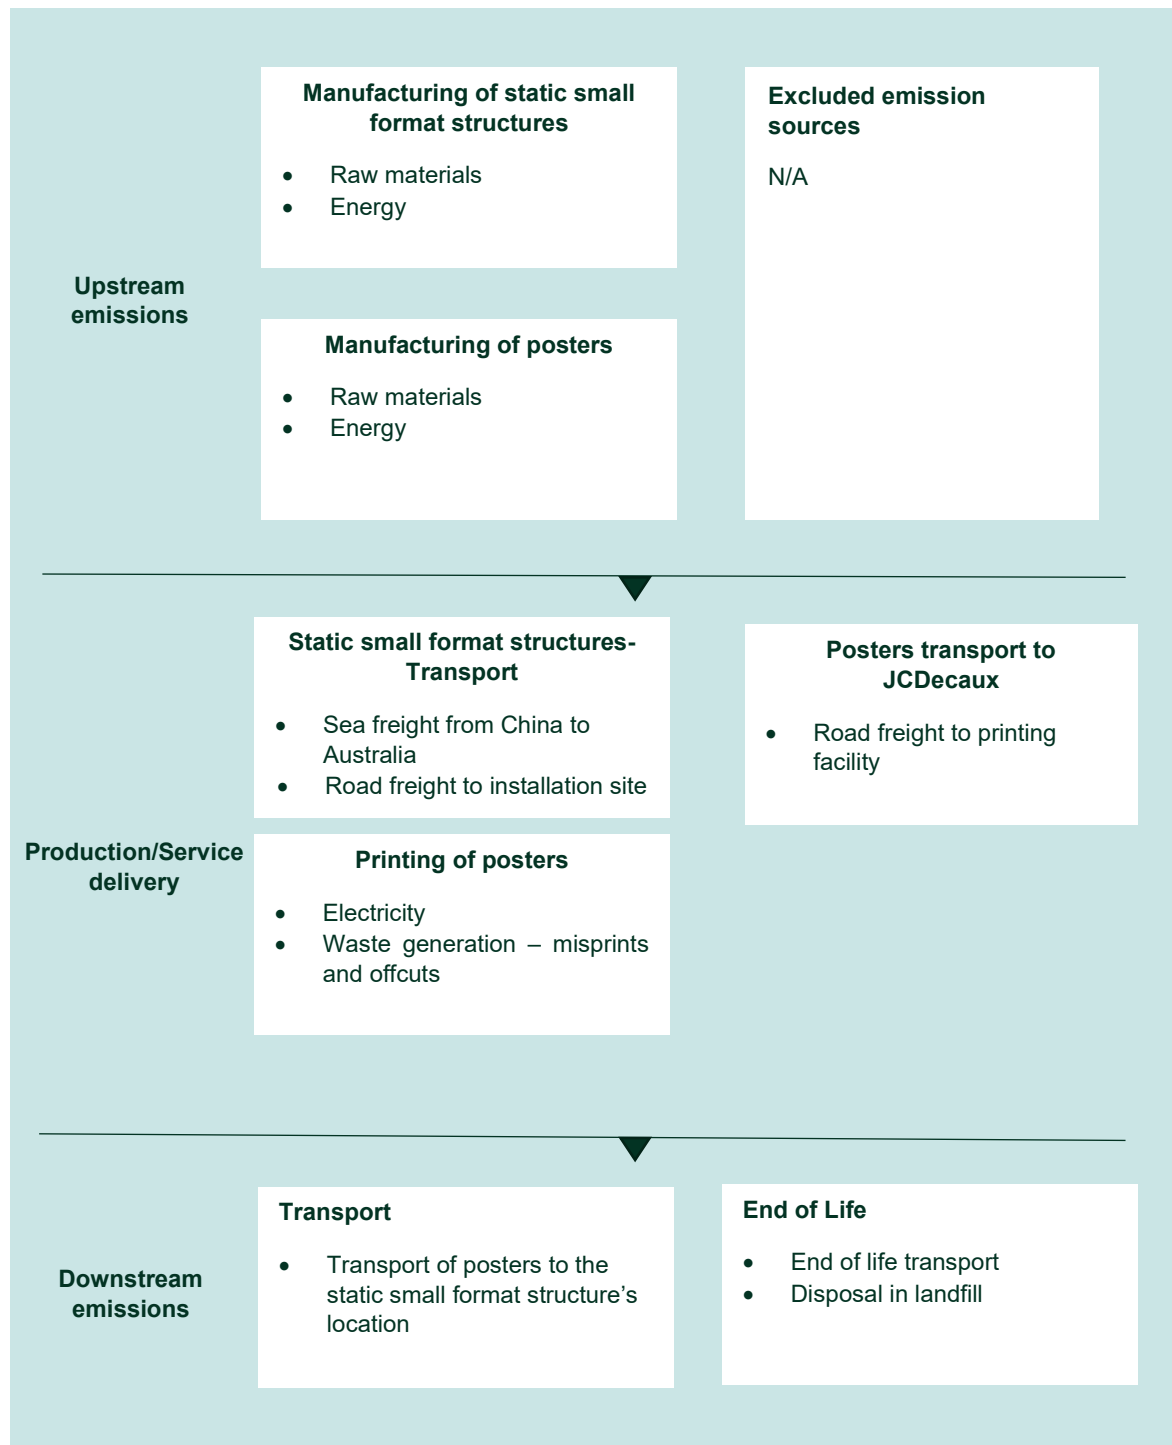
Upstream emissions

Manufacturing of static small format structures

- Raw materials
- Energy

Manufacturing of posters

- Raw materials
- Energy

Excluded emission sources

N/A

Production/Service delivery

Static small format structures- Transport

- Sea freight from China to Australia
- Road freight to installation site

Printing of posters

- Electricity
- Waste generation – misprints and offcuts

Posters transport to JCDecaux

- Road freight to printing facility

Downstream emissions

Transport

- Transport of posters to the static small format structure's location

End of Life

- End of life transport
- Disposal in landfill